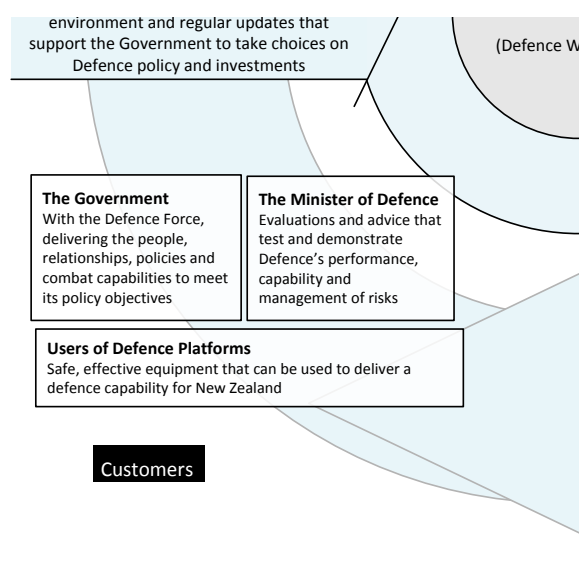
environment and regular updates that support the Government to take choices on Defence policy and investments

(Defence W

**The Government**
With the Defence Force, delivering the people, relationships, policies and combat capabilities to meet its policy objectives

**The Minister of Defence**
Evaluations and advice that test and demonstrate Defence's performance, capability and management of risks

**Users of Defence Platforms**
Safe, effective equipment that can be used to deliver a defence capability for New Zealand

Customers